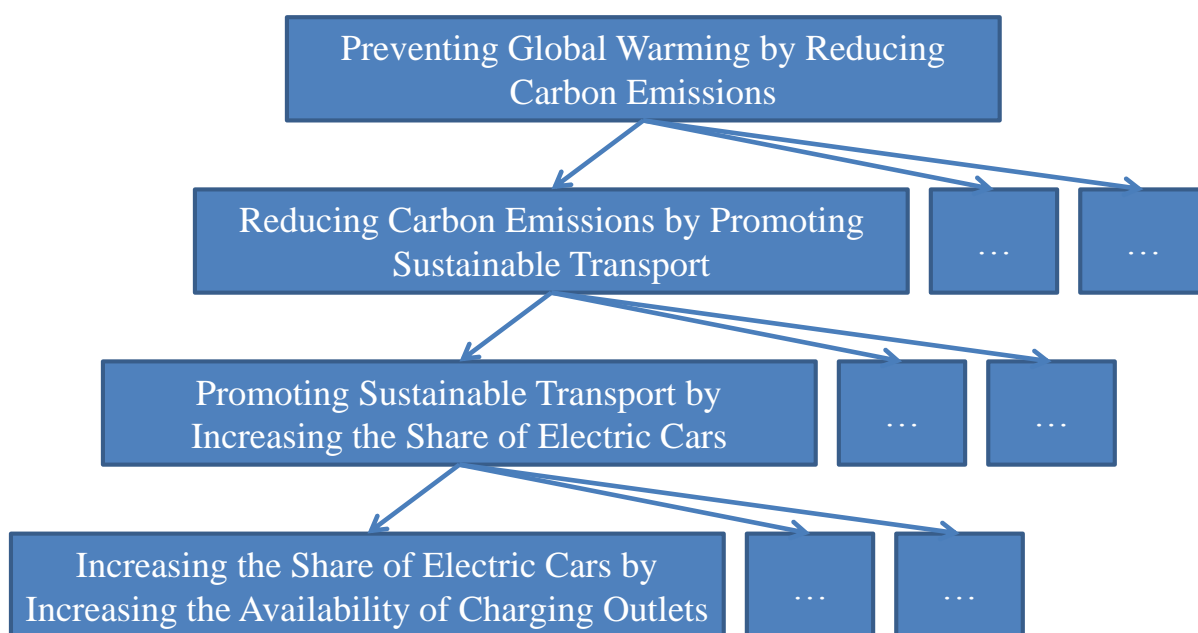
Preventing Global Warming by Reducing Carbon Emissions

Reducing Carbon Emissions by Promoting Sustainable Transport

…

…

Promoting Sustainable Transport by Increasing the Share of Electric Cars

…

…

Increasing the Share of Electric Cars by Increasing the Availability of Charging Outlets

…

…